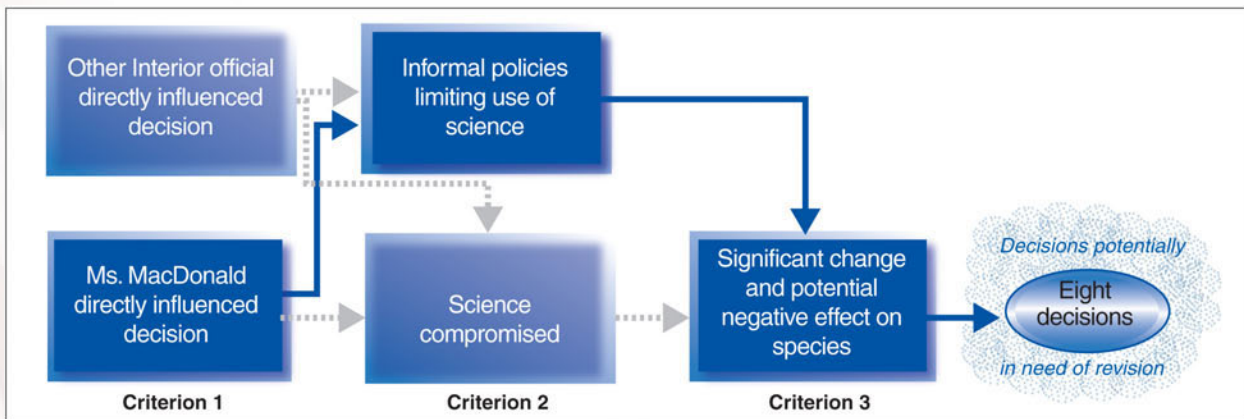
Other Interior official directly influenced decision

Informal policies limiting use of science

Ms. MacDonald directly influenced decision

Science compromised

Significant change and potential negative effect on species

Decisions potentially

Eight decisions

in need of revision

Criterion 1

Criterion 2

Criterion 3